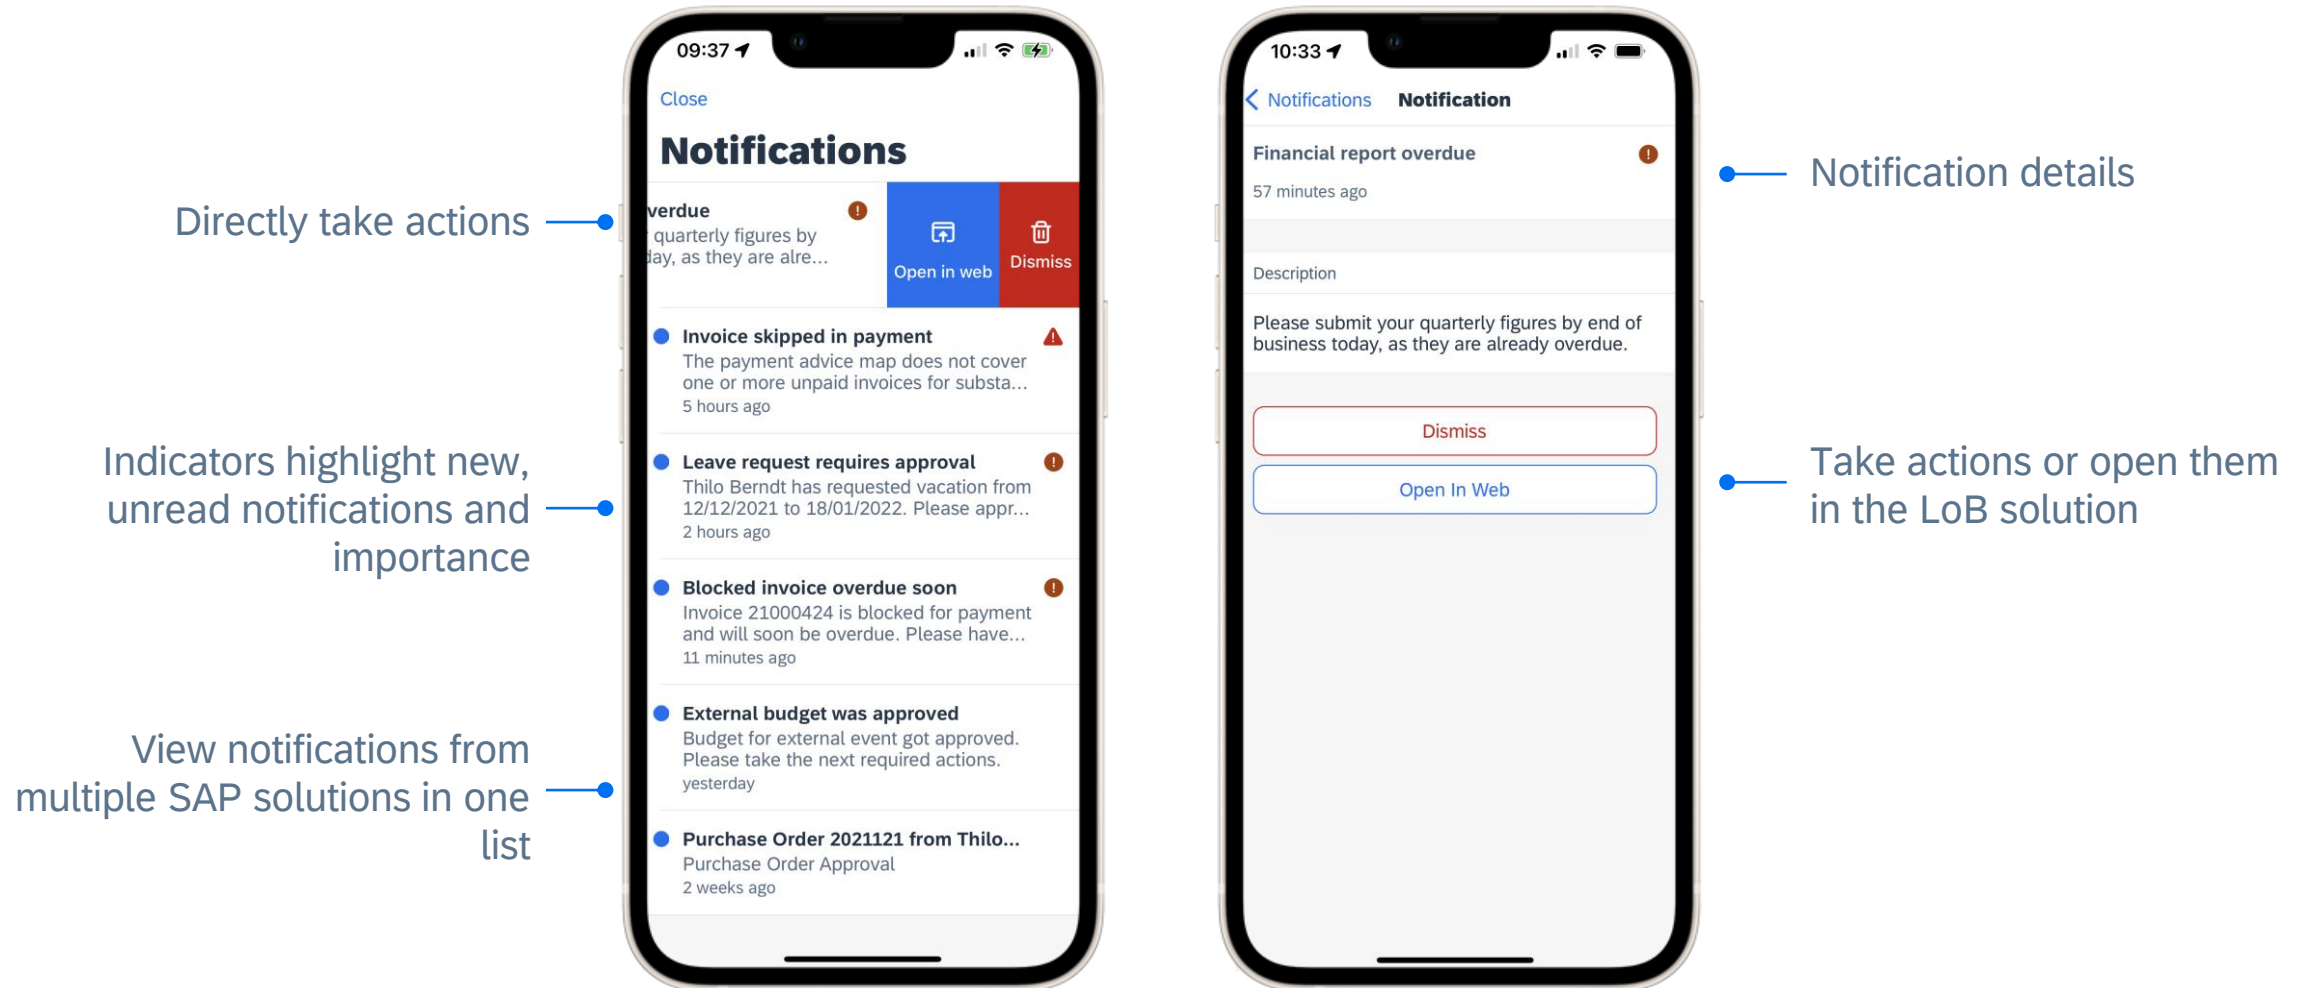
Directly take actions

Indicators highlight new, unread notifications and importance

View notifications from multiple SAP solutions in one list

09:37

Close

Notifications

verdue
quarterly figures by
day, as they are alre...

Open in web

Dismiss

Invoice skipped in payment
The payment advice map does not cover one or more unpaid invoices for substa...
5 hours ago

Leave request requires approval
Thilo Berndt has requested vacation from 12/12/2021 to 18/01/2022. Please appr...
2 hours ago

Blocked invoice overdue soon
Invoice 21000424 is blocked for payment and will soon be overdue. Please have...
11 minutes ago

External budget was approved
Budget for external event got approved. Please take the next required actions.
yesterday

Purchase Order 2021121 from Thilo...
Purchase Order Approval
2 weeks ago

10:33

Notifications Notification

Financial report overdue
57 minutes ago

Description

Please submit your quarterly figures by end of business today, as they are already overdue.

Dismiss

Open In Web

Notification details

Take actions or open them in the LoB solution